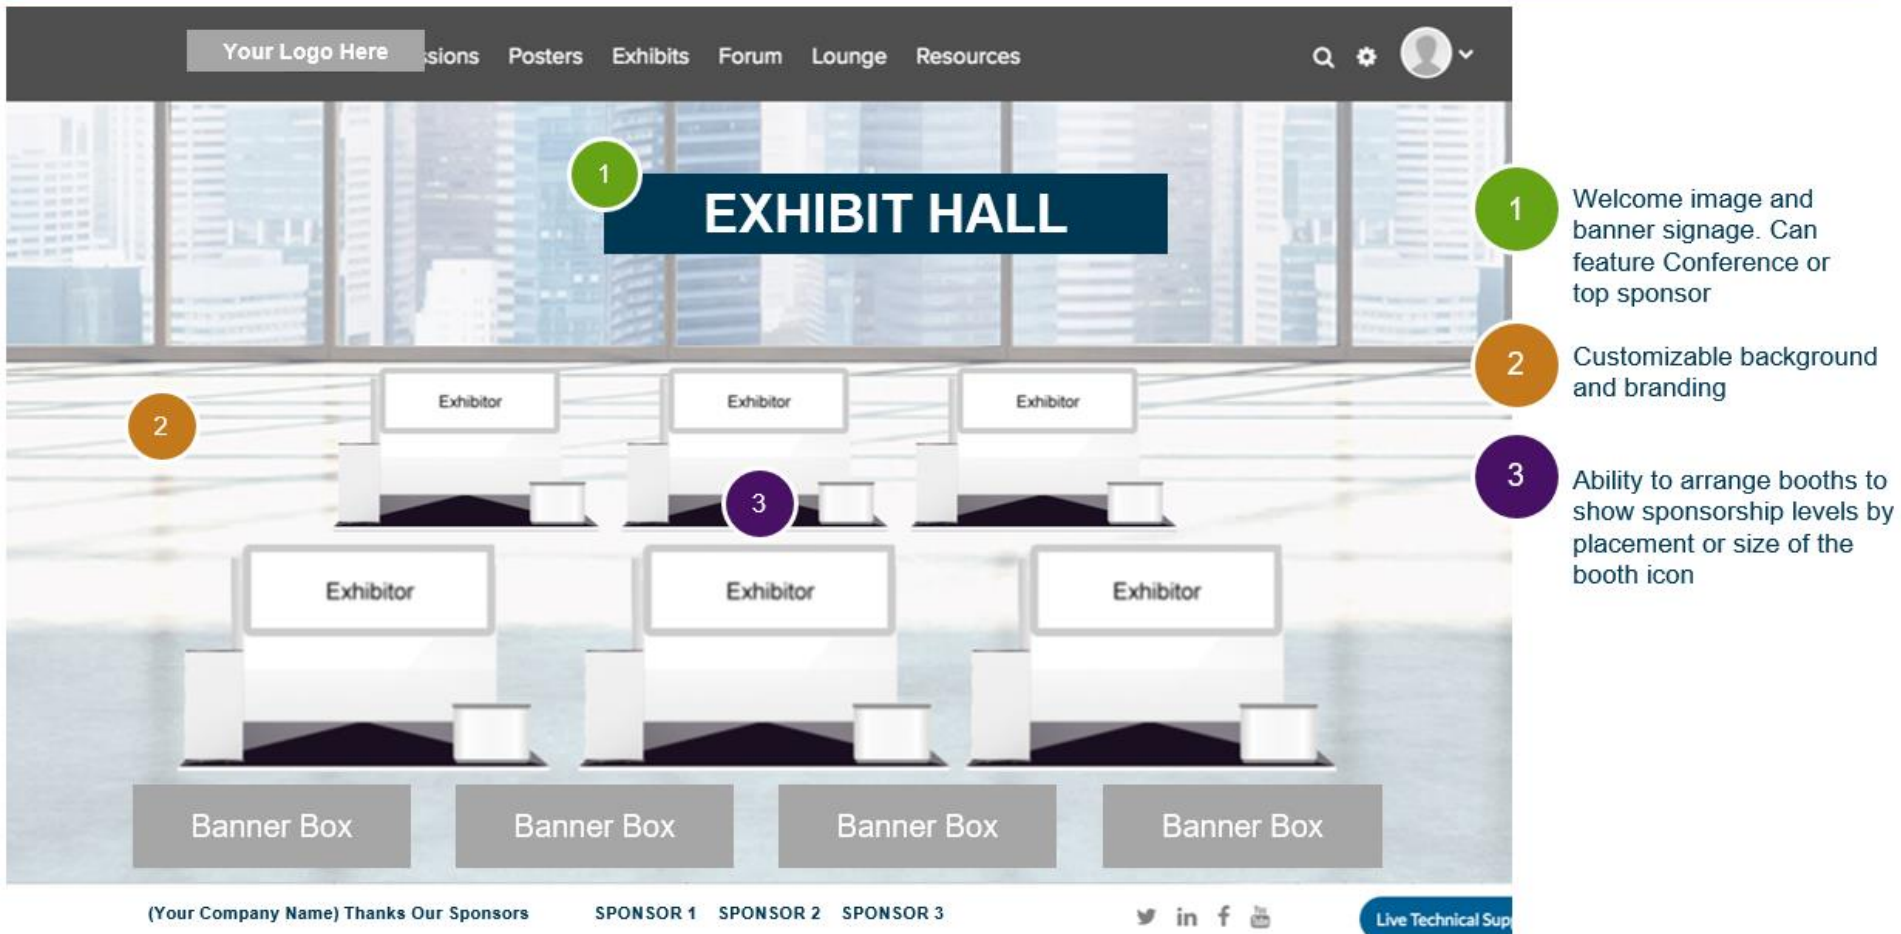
Your Logo Here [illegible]sions Posters Exhibits Forum Lounge Resources

1

EXHIBIT HALL

2

Exhibitor Exhibitor Exhibitor

3

Exhibitor Exhibitor Exhibitor

Banner Box Banner Box Banner Box Banner Box

(Your Company Name) Thanks Our Sponsors SPONSOR 1 SPONSOR 2 SPONSOR 3

in f

Live Technical Sup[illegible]

1 Welcome image and banner signage. Can feature Conference or top sponsor

2 Customizable background and branding

3 Ability to arrange booths to show sponsorship levels by placement or size of the booth icon